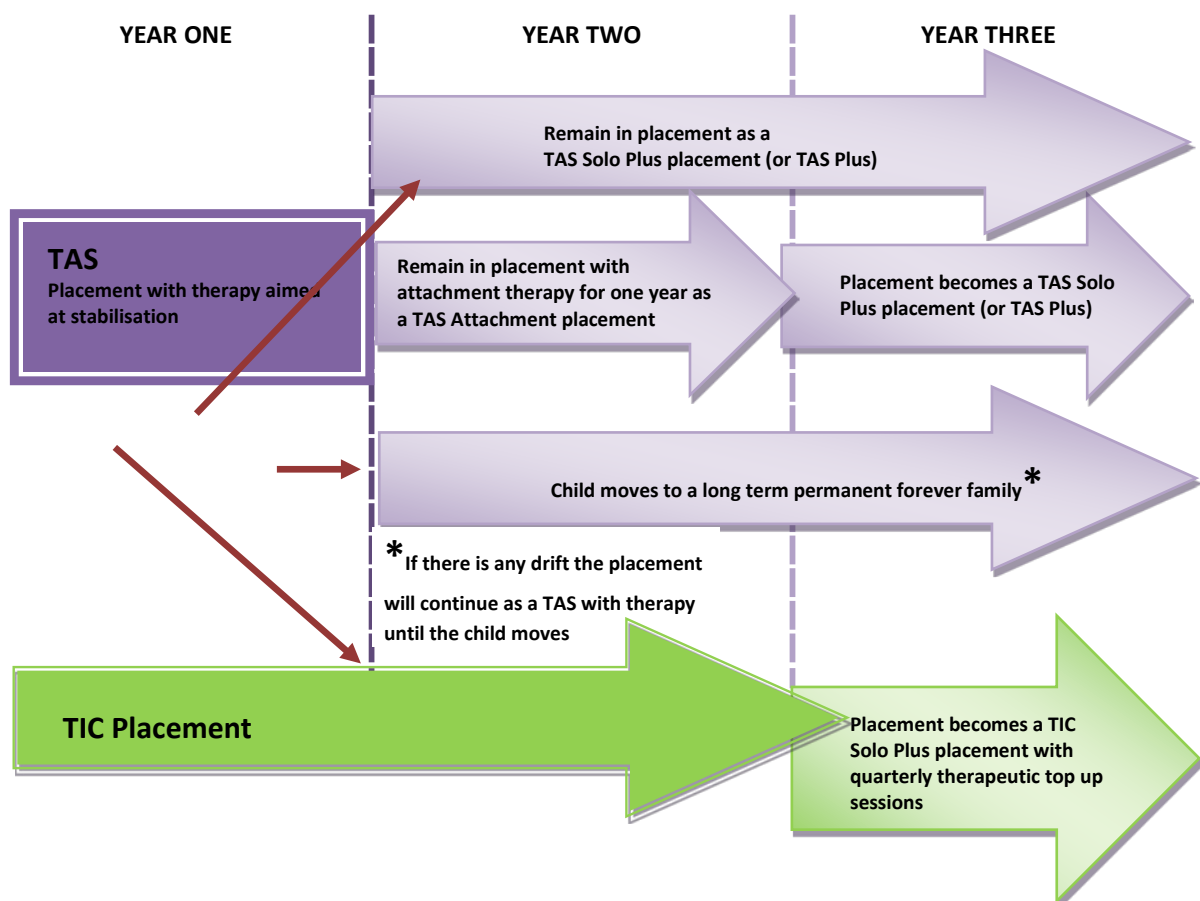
YEAR ONE

YEAR TWO

YEAR THREE

Remain in placement as a TAS Solo Plus placement (or TAS Plus)

TAS
Placement with therapy aimed at stabilisation

Remain in placement with attachment therapy for one year as a TAS Attachment placement

Placement becomes a TAS Solo Plus placement (or TAS Plus)

Child moves to a long term permanent forever family*

*If there is any drift the placement will continue as a TAS with therapy until the child moves

TIC Placement

Placement becomes a TIC Solo Plus placement with quarterly therapeutic top up sessions